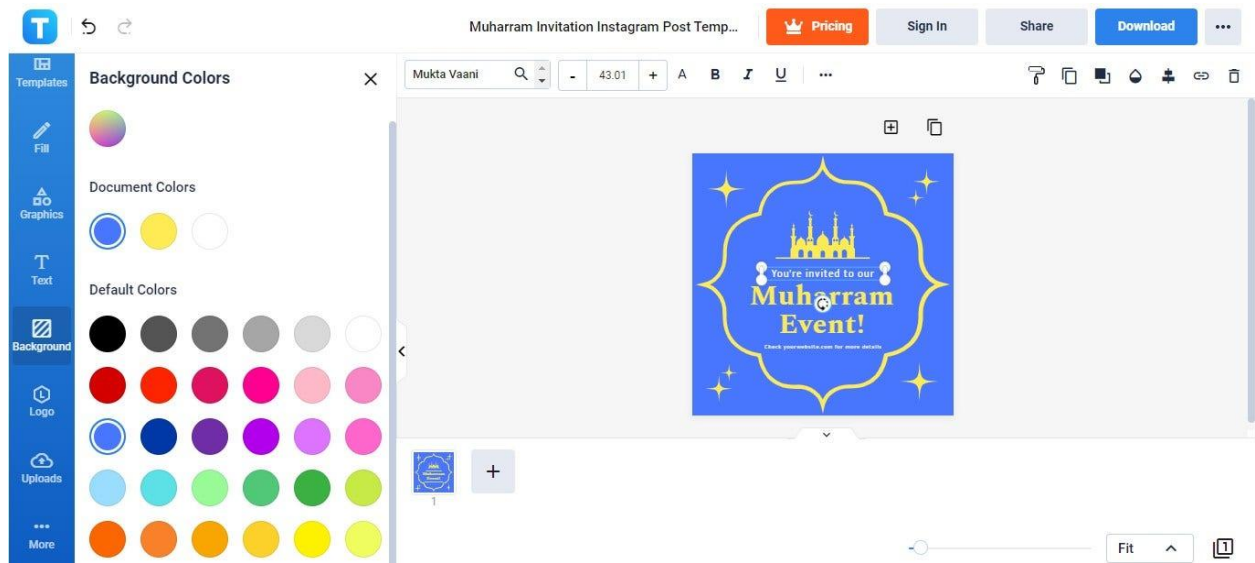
Muharram Invitation Instagram Post Temp...

Pricing

Sign In

Share

Download

Templates

Fill

Graphics

Text

Background

Logo

Uploads

More

Background Colors

Document Colors

Default Colors

Mukta Vaani

43.01

A B I U

You're invited to our

Muharram Event!

Check yourwebsite.com for more details

1

Fit